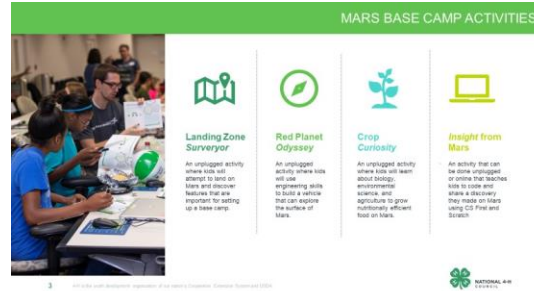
MARS BASE CAMP ACTIVITIES

Landing Zone Surveyor
An unplugged activity where kids will attempt to land on Mars and discover features that are important for setting up a base camp.

Red Planet Odyssey
An unplugged activity where kids will use engineering skills to build a vehicle that can explore the surface of Mars.

Crop Curiosity
An unplugged activity where kids will learn about biology, environmental science, and agriculture to grow nutritionally efficient food on Mars.

Insight from Mars
An activity that can be done unplugged or online that teaches kids to code and share a discovery they made on Mars using CS First and Scratch

3 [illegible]

NATIONAL 4-H COUNCIL